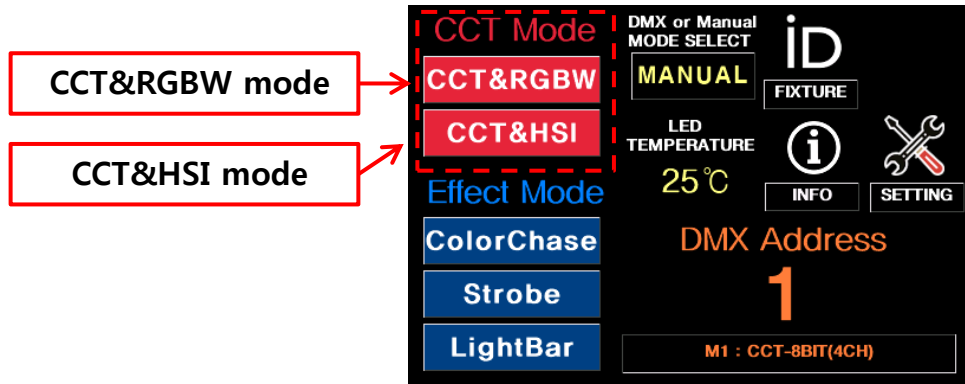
CCT&RGBW mode

CCT&HSI mode

CCT Mode

CCT&RGBW

CCT&HSI

Effect Mode

ColorChase

Strobe

LightBar

DMX or Manual MODE SELECT

MANUAL

iD

FIXTURE

LED TEMPERATURE

25℃

INFO

SETTING

DMX Address

1

M1 : CCT-8BIT(4CH)